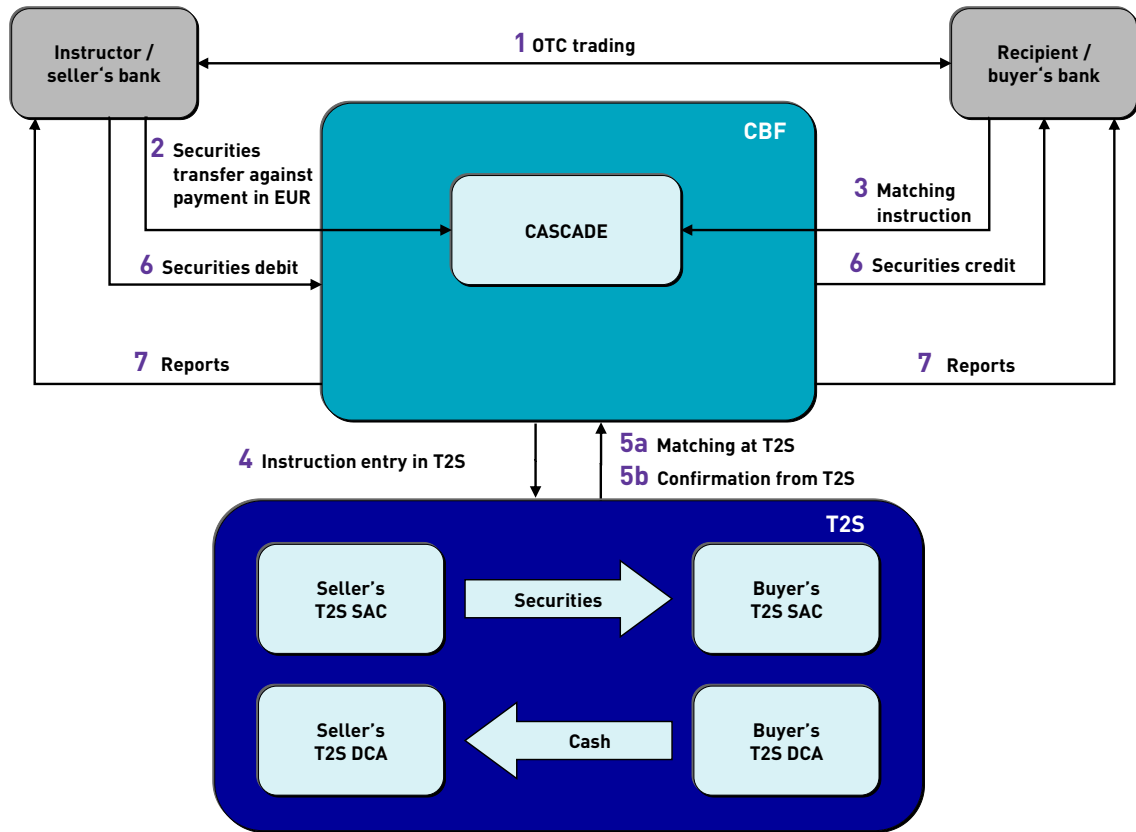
Instructor / seller‘s bank

1 OTC trading

Recipient / buyer‘s bank

CBF

2 Securities transfer against payment in EUR

CASCADE

3 Matching instruction

6 Securities debit

6 Securities credit

7 Reports

7 Reports

4 Instruction entry in T2S

5a Matching at T2S

5b Confirmation from T2S

T2S

Seller’s T2S SAC

Securities

Buyer’s T2S SAC

Seller’s T2S DCA

Cash

Buyer’s T2S DCA